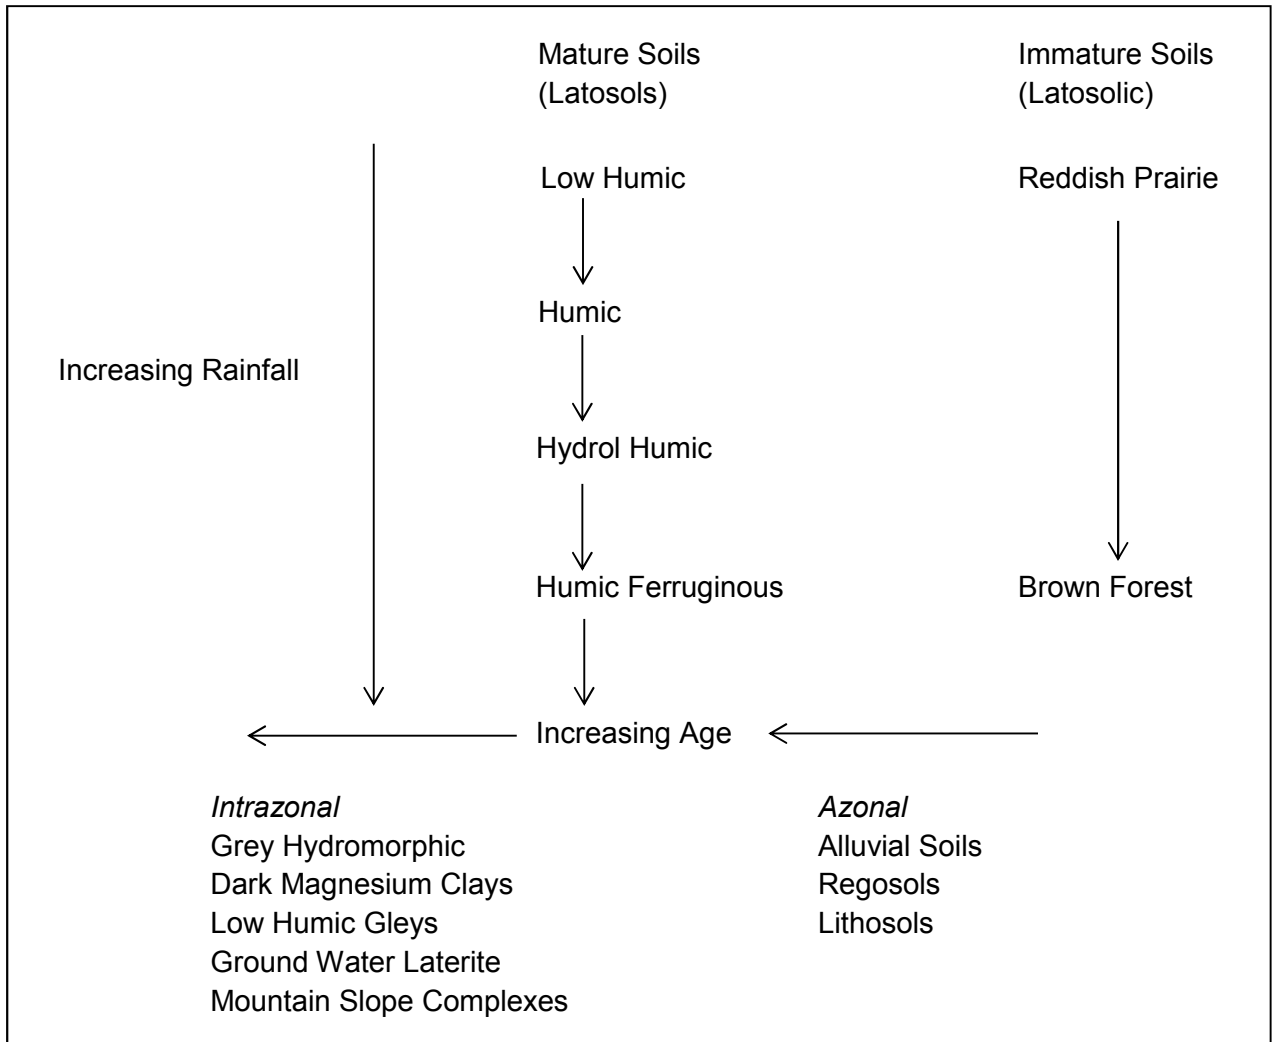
Mature Soils
(Latosols)

Immature Soils
(Latosolic)

Low Humic

Reddish Prairie

Humic

Increasing Rainfall

Hydrol Humic

Humic Ferruginous

Brown Forest

Increasing Age

*Intrazonal*
Grey Hydromorphic
Dark Magnesium Clays
Low Humic Gleys
Ground Water Laterite
Mountain Slope Complexes

*Azonal*
Alluvial Soils
Regosols
Lithosols